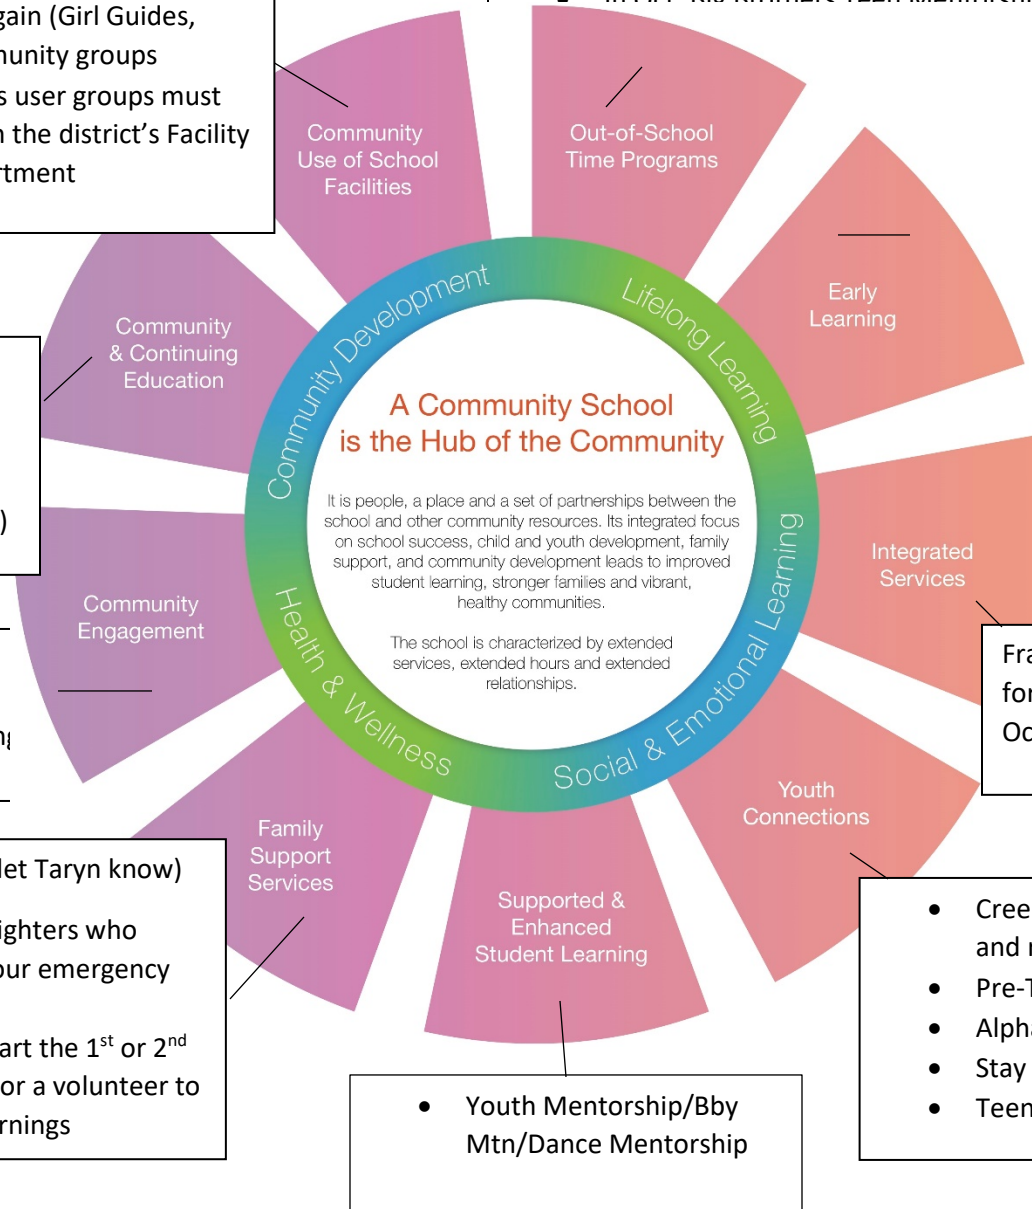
gain (Girl Guides, nunity groups s user groups must n the district's Facility rtment

Community Use of School Facilities

Out-of-School Time Programs

Early Learning

Community & Continuing Education

)

Community Development

Lifelong Learning

A Community School is the Hub of the Community

It is people, a place and a set of partnerships between the school and other community resources. Its integrated focus on school success, child and youth development, family support, and community development leads to improved student learning, stronger families and vibrant, healthy communities.

The school is characterized by extended services, extended hours and extended relationships.

Integrated Services

Fra for Oc

Community Engagement

Health & Wellness

Social & Emotional Learning

Youth Connections

Family Support Services

let Taryn know)

ighters who our emergency

art the 1$^{st}$ or 2$^{nd}$ or a volunteer to rnings

Supported & Enhanced Student Learning

- Youth Mentorship/Bby Mtn/Dance Mentorship

- Cree and r
- Pre-T
- Alpha
- Stay
- Teen